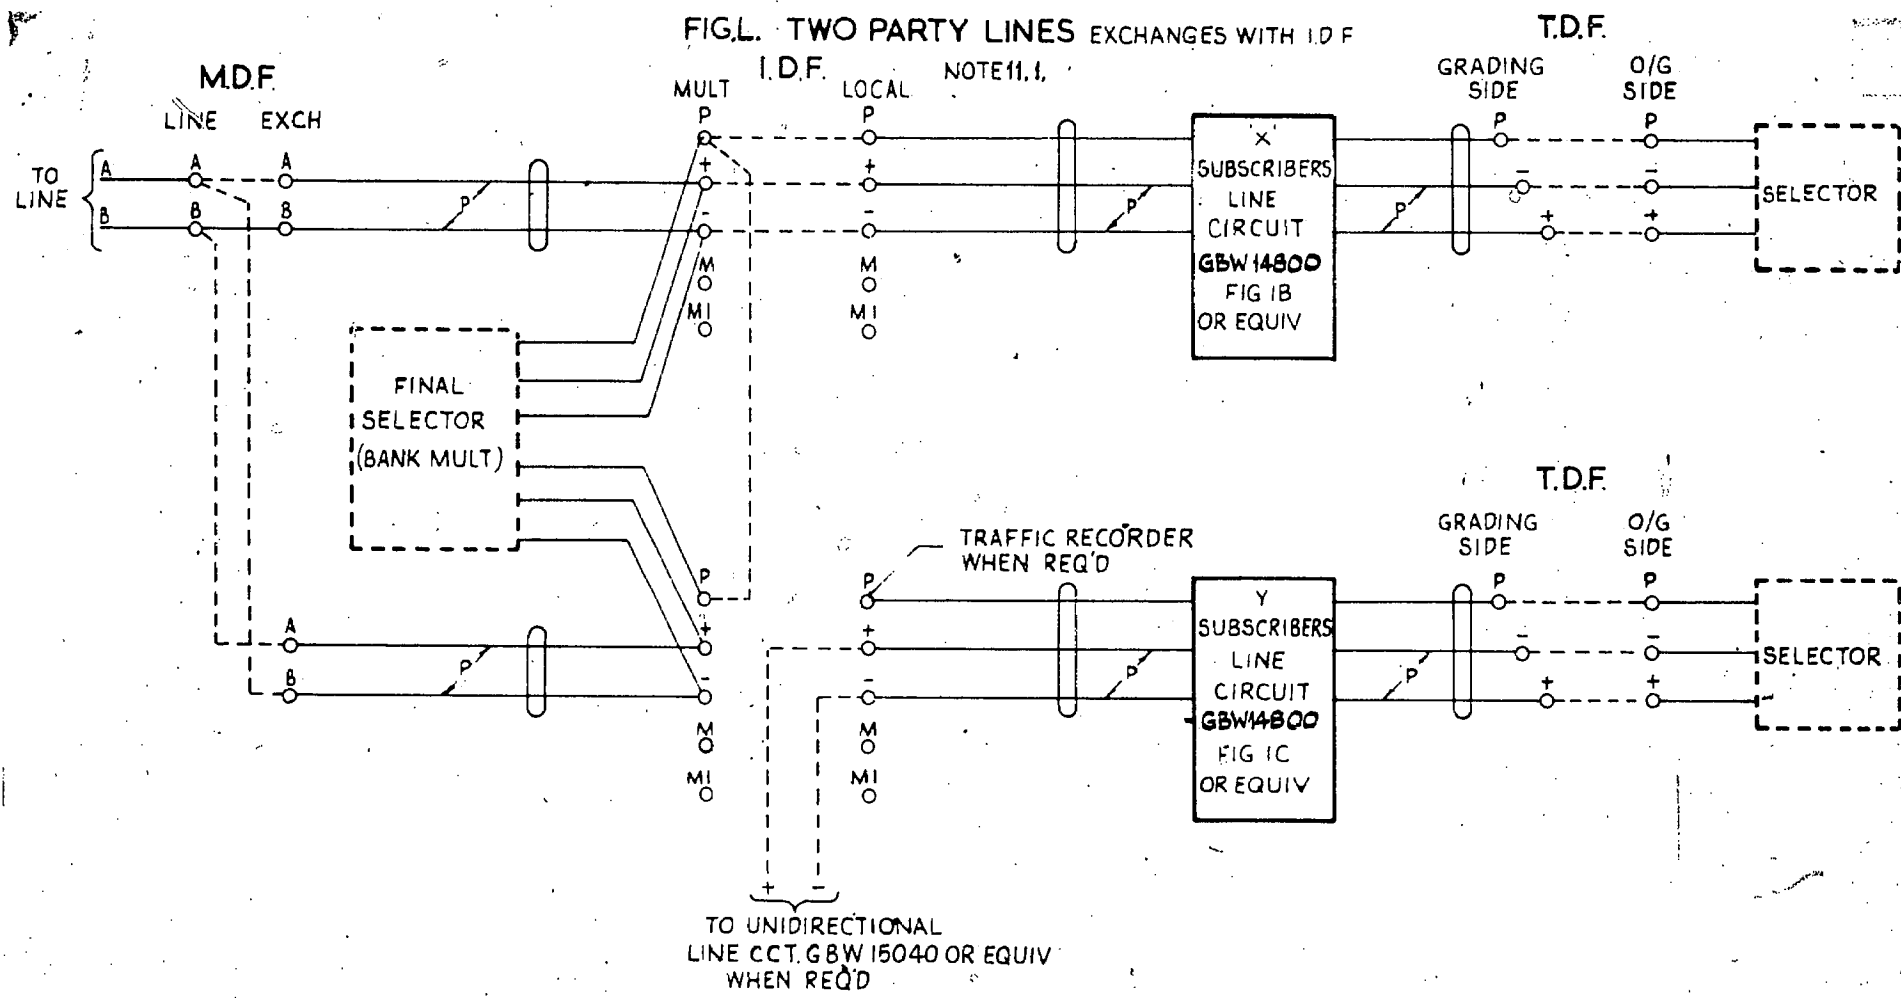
FIG.L. TWO PARTY LINES EXCHANGES WITH I.D.F

M.D.F.

LINE EXCH

TO LINE

A A
B B

I.D.F.

MULT LOCAL NOTE 11.1.

P P
+ +
- -
M M
MI MI

P P P P

'X' SUBSCRIBERS LINE CIRCUIT GBW 14800 FIG 1B OR EQUIV

T.D.F.

GRADING SIDE O/G SIDE

P P
- -
+ +

SELECTOR

FINAL SELECTOR (BANK MULT)

T.D.F.

GRADING SIDE O/G SIDE

TRAFFIC RECORDER WHEN REQ'D

P P
+ +
- -
M M
MI MI

A
B

P P P P

Y SUBSCRIBERS LINE CIRCUIT GBW14800 FIG 1C OR EQUIV

P P
- -
+ +

SELECTOR

+ -

TO UNIDIRECTIONAL LINE CCT. GBW 15040 OR EQUIV WHEN REQ'D